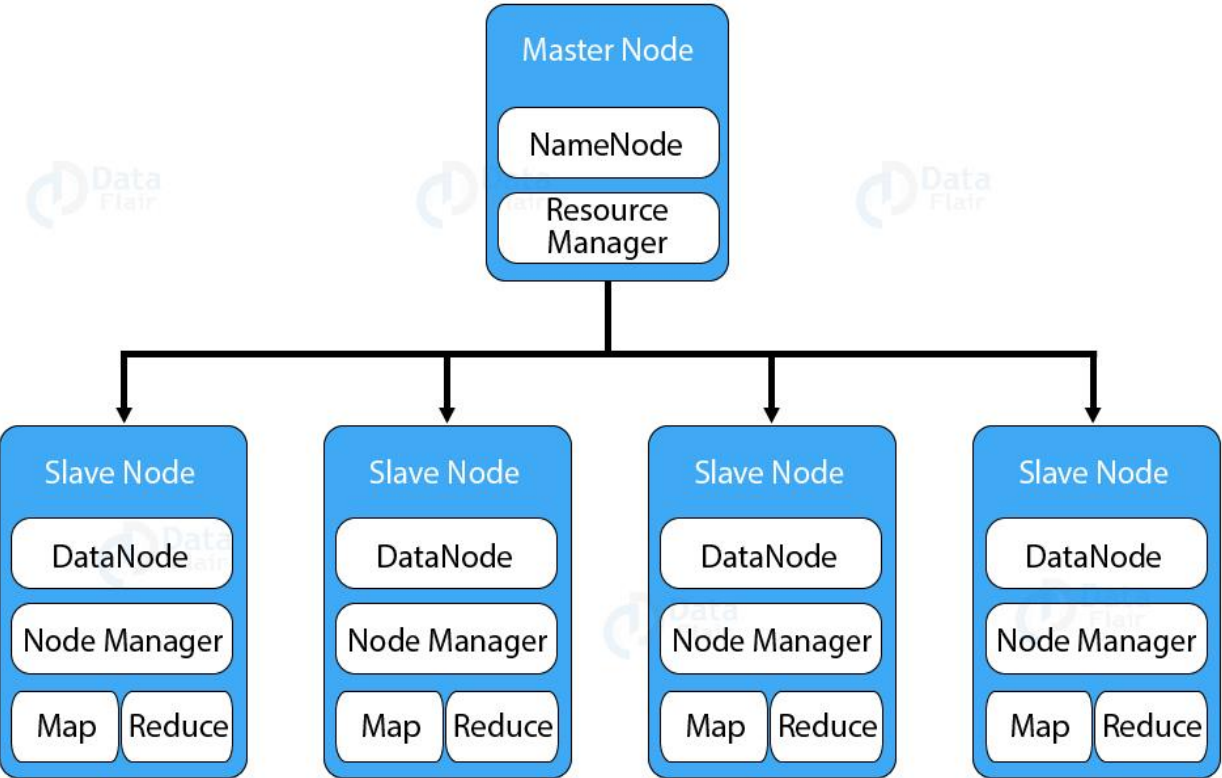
Master Node

NameNode

Resource Manager

Data Flair

Data Flair

Data Flair

Slave Node

DataNode

Node Manager

Map

Reduce

Slave Node

DataNode

Node Manager

Map

Reduce

Slave Node

DataNode

Node Manager

Map

Reduce

Slave Node

DataNode

Node Manager

Map

Reduce